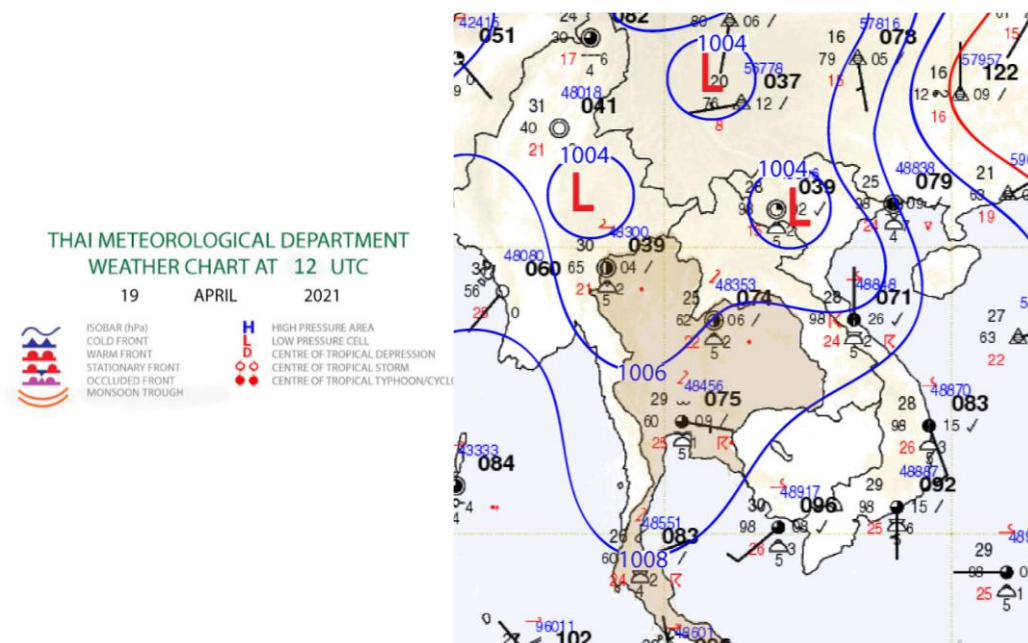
THAI METEOROLOGICAL DEPARTMENT
WEATHER CHART AT 12 UTC
19 APRIL 2021

ISOBAR (hPa)
COLD FRONT
WARM FRONT
STATIONARY FRONT
OCCLUDED FRONT
MONSOON TROUGH

H HIGH PRESSURE AREA
L LOW PRESSURE CELL
D CENTRE OF TROPICAL DEPRESSION
CENTRE OF TROPICAL STORM
CENTRE OF TROPICAL TYPHOON/CYCL

42416 051
24 082
30 17 6 4
48018 041
31 40 21
1004 L
1004 L 20 56778 037 76 12 8
80 06
16 57816 078 79 05 15
16 57957 122 12 09 16
01
1004 L 28 039 98 2 15 5
48300 30 039 65 04 21 5 2
48080 060
37 56 25 0
25 48838 079 09 24 4
21 63 19
59
48353 25 074 62 06 22 5 2
28 48848 071 98 26 24 5 2
27 63 22
5
1006
48456 29 075 60 09 25 5 1
48870 28 083 98 15 26 3 48887
43333 084
4
29 092 98 15 25 6
48917 30 096 98 03 26 5 3
48551 26 083 60 1008 24 2 4
29 98 25 5 1
48
96011 102
0
48601